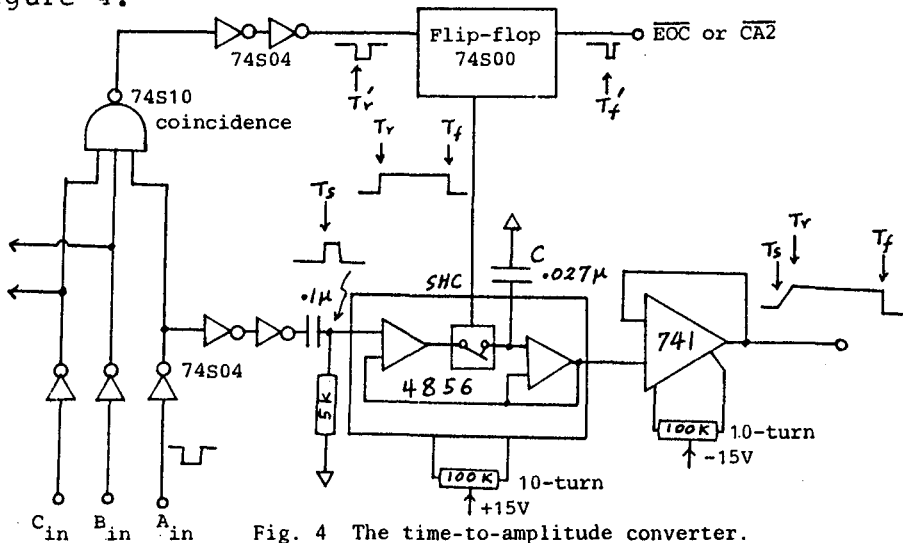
gure 4.

74S04

Flip-flop 74S00

$\overline{EOC}$ or $\overline{CA2}$

$T_r'$

$T_f'$

74S10 coincidence

$T_r$ $T_f$

$T_s$

C .027μ

.1μ

SHC

$T_s$ $T_r$ $T_f$

74S04

4856

741

5K

100K 10-turn

-15V

100K 10-turn

+15V

$C_{in}$ $B_{in}$ $A_{in}$

Fig. 4 The time-to-amplitude converter.